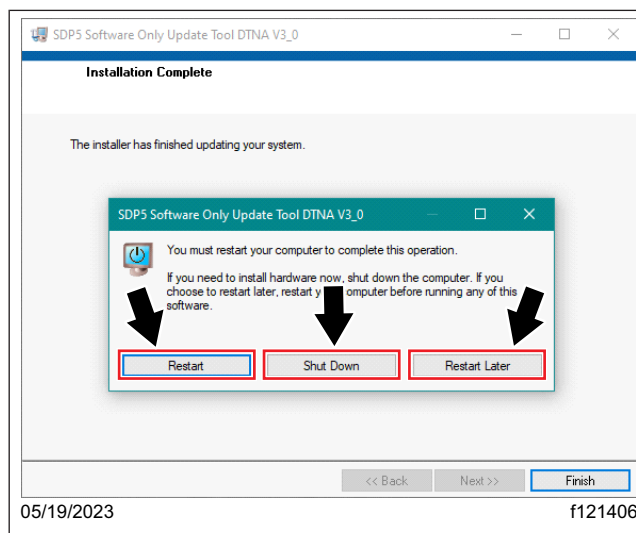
SDP5 Software Only Update Tool DTNA V3_0

Installation Complete

The installer has finished updating your system.

SDP5 Software Only Update Tool DTNA V3_0

You must restart your computer to complete this operation.

If you need to install hardware now, shut down the computer. If you choose to restart later, restart y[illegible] computer before running any of this software.

Restart

Shut Down

Restart Later

<< Back

Next >>

Finish

05/19/2023

f121406